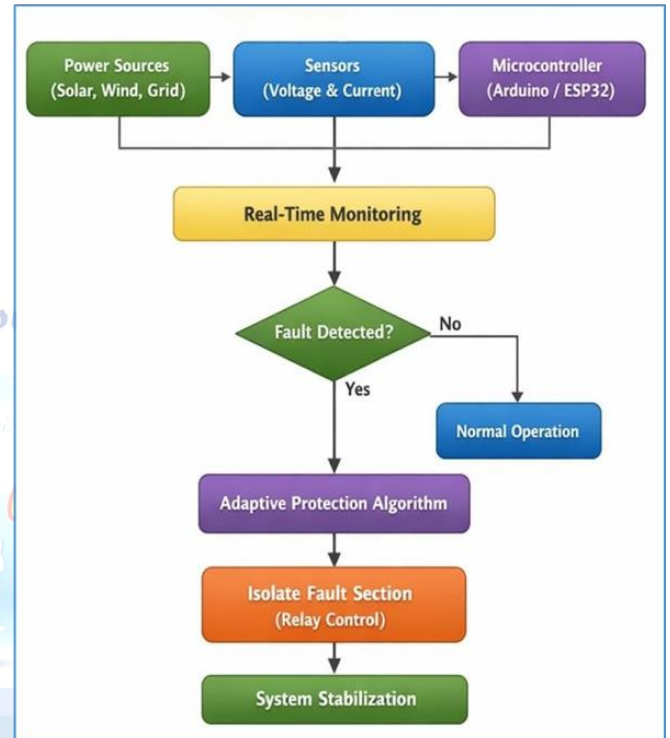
Power Sources
(Solar, Wind, Grid)

Sensors
(Voltage & Current)

Microcontroller
(Arduino / ESP32)

Real-Time Monitoring

Fault Detected?

No

Yes

Normal Operation

Adaptive Protection Algorithm

Isolate Fault Section
(Relay Control)

System Stabilization